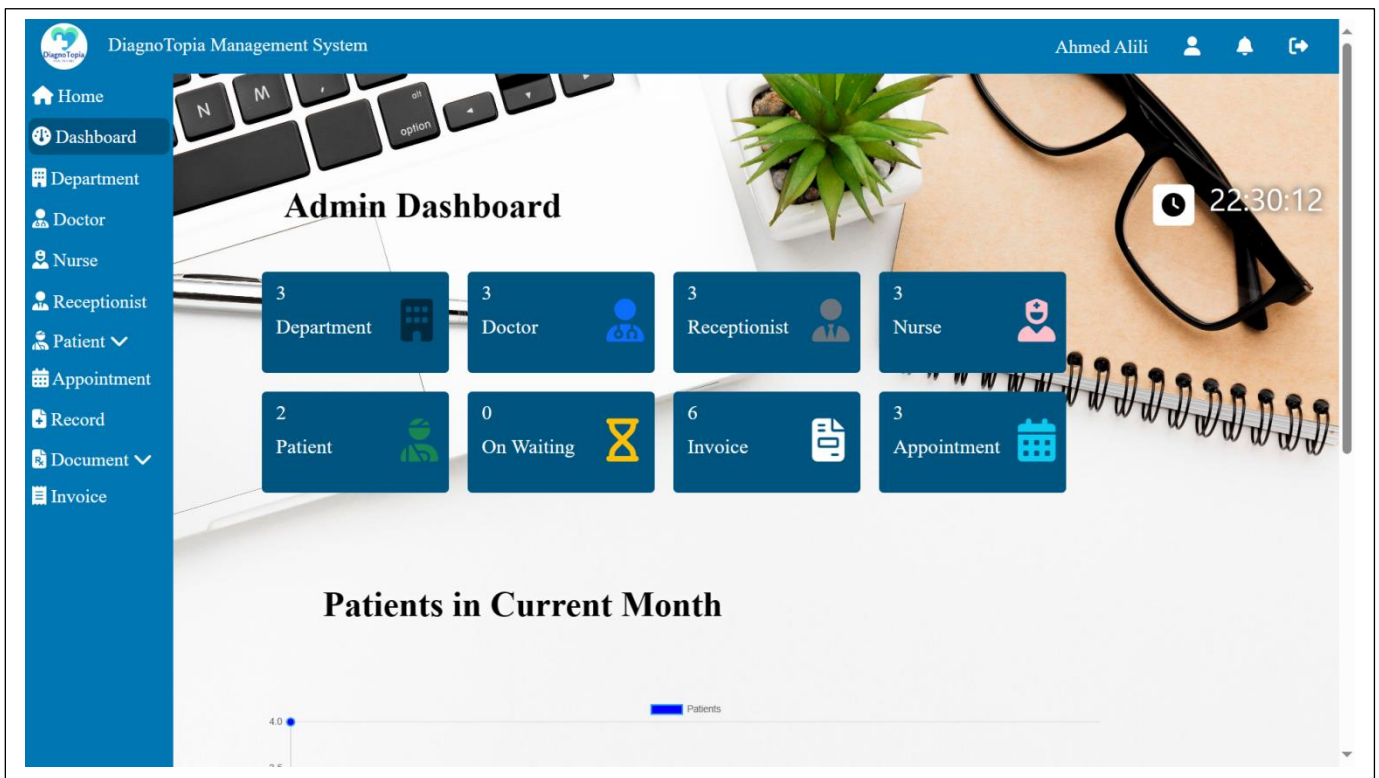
DiagnoTopia

DiagnoTopia Management System

Ahmed Alili

Home
Dashboard
Department
Doctor
Nurse
Receptionist
Patient
Appointment
Record
Document
Invoice

N M , alt option

Admin Dashboard

22:30:12

3
Department

3
Doctor

3
Receptionist

3
Nurse

2
Patient

0
On Waiting

6
Invoice

3
Appointment

Patients in Current Month

Patients

4.0

3.5